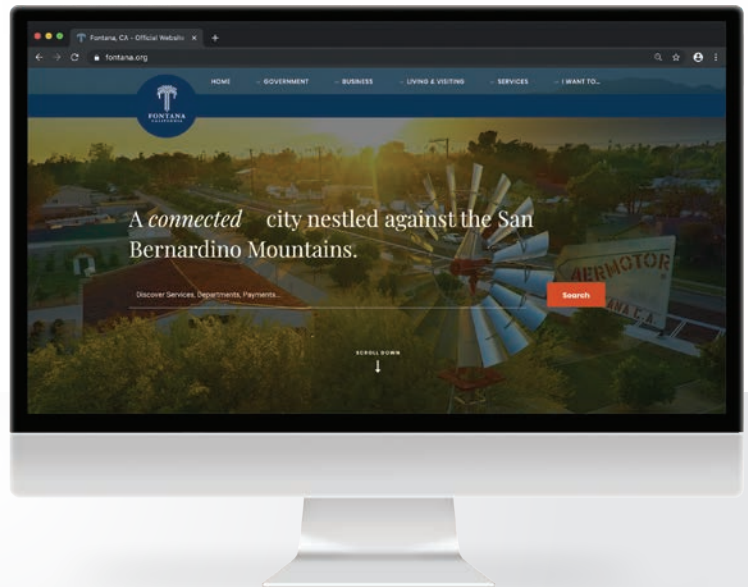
Fontana, CA - Official Website ×
+
fontana.org

FONTANA
CALIFORNIA

HOME
GOVERNMENT
BUSINESS
LIVING & VISITING
SERVICES
I WANT TO...

A *connected* city nestled against the San Bernardino Mountains.

Discover Services, Departments, Payments...
Search

AERMOTOR

SCROLL DOWN
↓